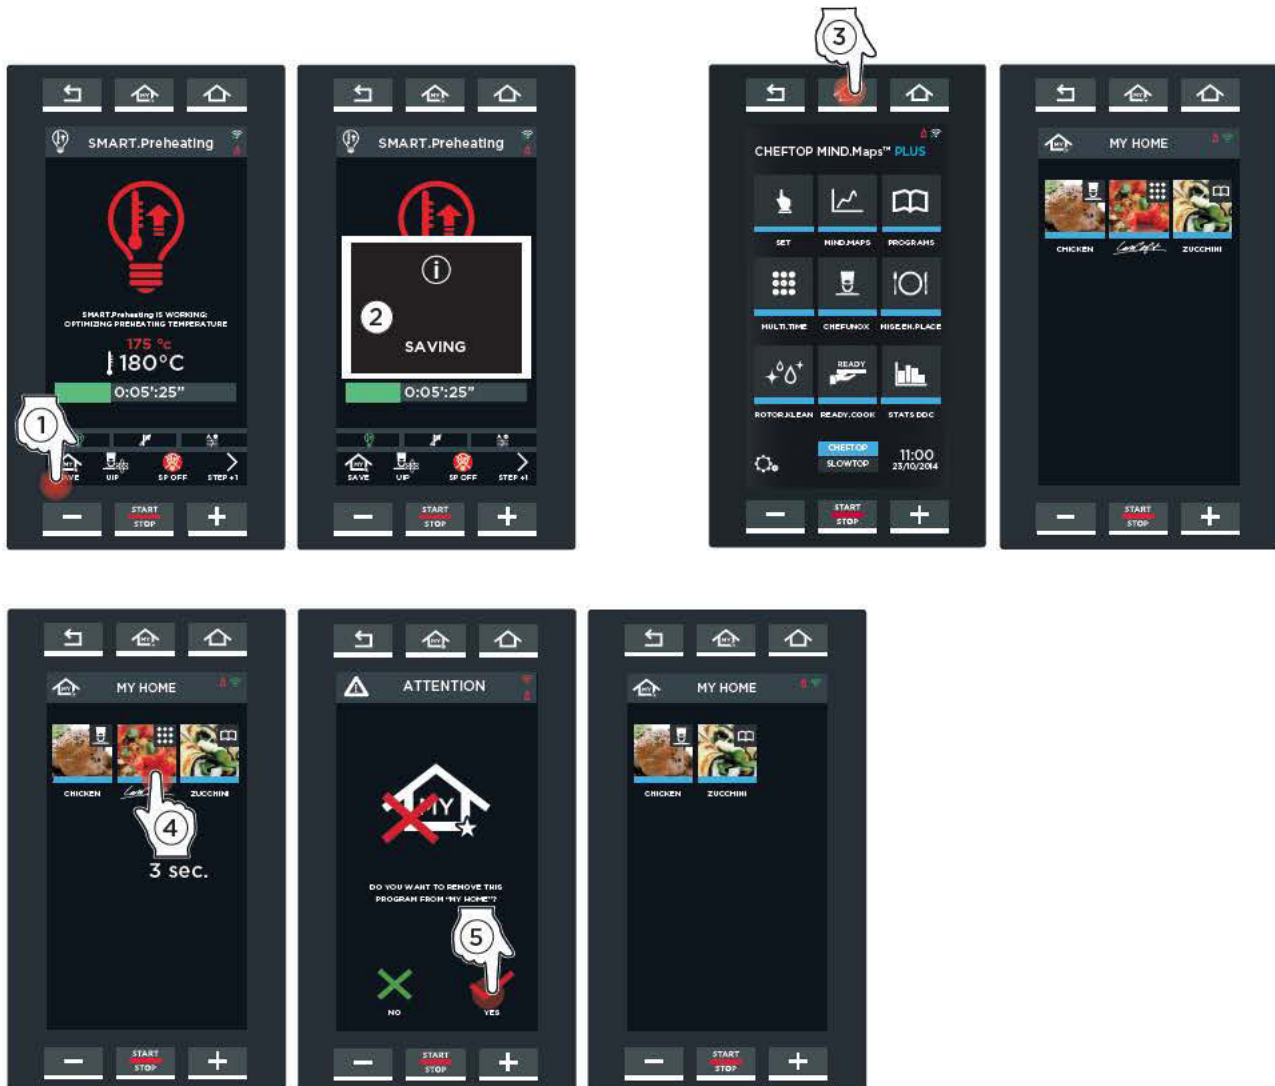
SMART.Preheating

SMART.Preheating IS WORKING: OPTIMIZING PREHEATING TEMPERATURE

175 °c
180°C

0:05':25"

1

SAVE UIP SP OFF STEP +1

START STOP

SMART.Preheating

2

SAVING

0:05':25"

SAVE UIP SP OFF STEP +1

START STOP

3

CHEFTOP MIND.Maps™ PLUS

SET MIND.MAPS PROGRAMS

MULTI.TIME CHEFUNOX MISE.EN.PLACE

READY

ROTOR.KLEAN READY.COOK STATS DOC

CHEFTOP SLOWTOP

11:00 23/10/2014

START STOP

MY HOME

CHICKEN ZUCCHINI

START STOP

MY HOME

CHICKEN ZUCCHINI

4

3 sec.

START STOP

ATTENTION

MY

DO YOU WANT TO REMOVE THIS PROGRAM FROM "MY HOME"?

5

NO YES

START STOP

MY HOME

CHICKEN ZUCCHINI

START STOP